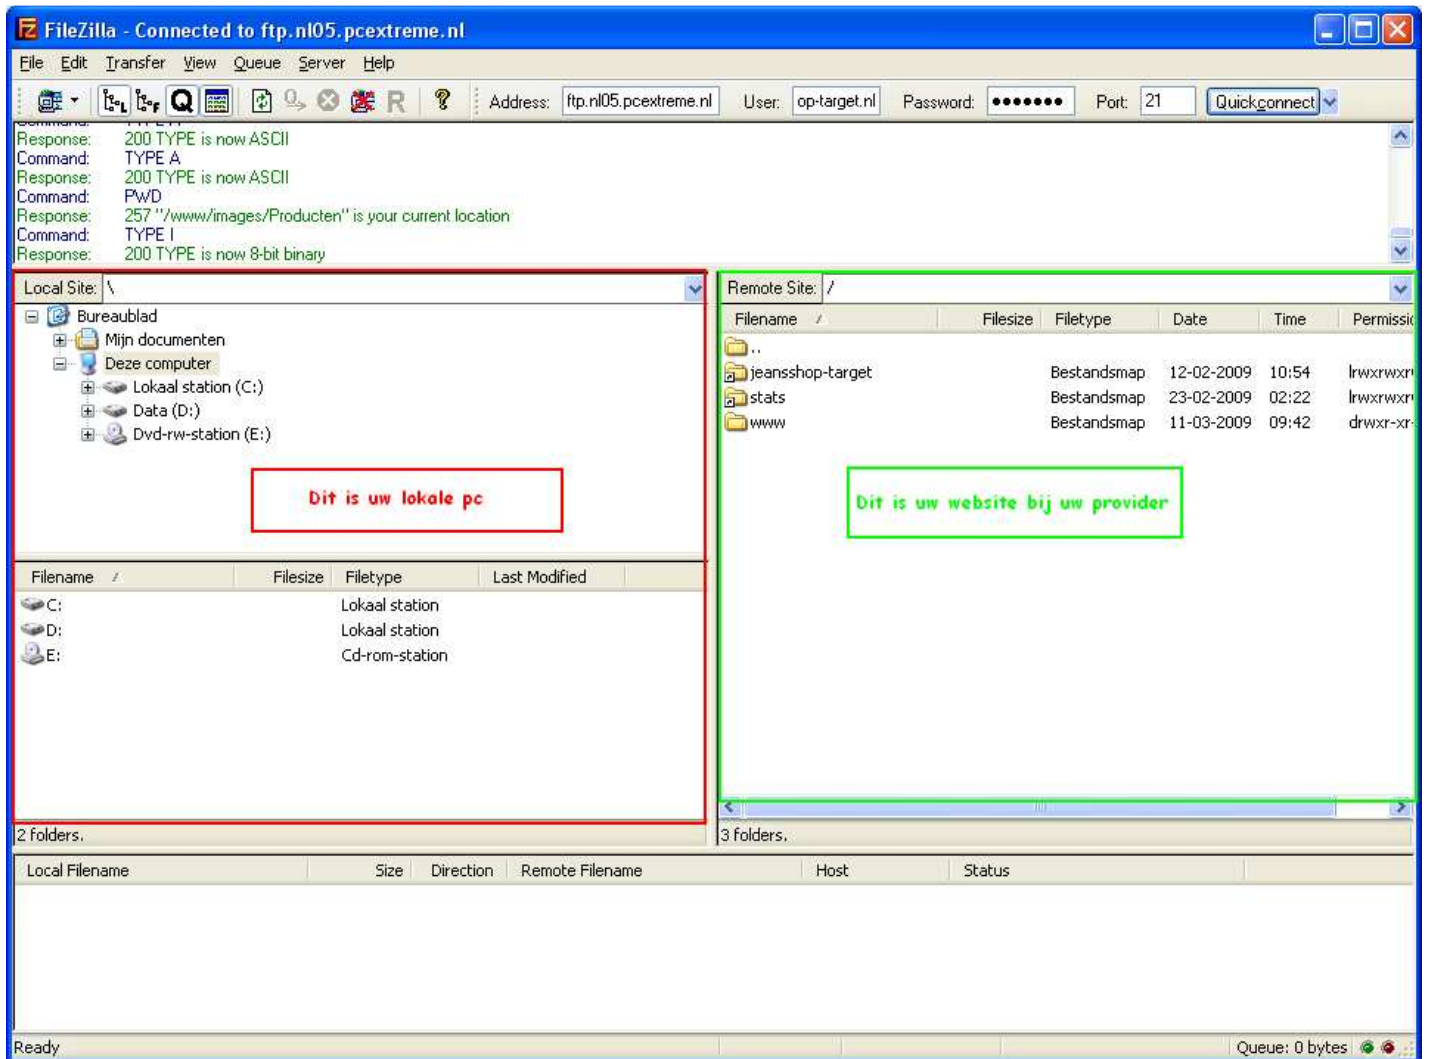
FileZilla - Connected to ftp.nl05.pcextreme.nl

File Edit Transfer View Queue Server Help

Address: ftp.nl05.pcextreme.nl User: op-target.nl Password: ●●●●●●● Port: 21 Quickconnect

Response: 200 TYPE is now ASCII
Command: TYPE A
Response: 200 TYPE is now ASCII
Command: PWD
Response: 257 "/www/images/Producten" is your current location
Command: TYPE I
Response: 200 TYPE is now 8-bit binary

Local Site: \

Bureaublad
Mijn documenten
Deze computer
Lokaal station (C:)
Data (D:)
Dvd-rw-station (E:)

Dit is uw lokale pc

| Filename | Filesize | Filetype | Last Modified |
|---|---|---|---|
| C: | | Lokaal station | |
| D: | | Lokaal station | |
| E: | | Cd-rom-station | |

2 folders.

Remote Site: /

| Filename | Filesize | Filetype | Date | Time | Permissio |
|---|---|---|---|---|---|
| .. | | | | | |
| jeansshop-target | | Bestandsmap | 12-02-2009 | 10:54 | lrwxrwxr |
| stats | | Bestandsmap | 23-02-2009 | 02:22 | lrwxrwxr |
| www | | Bestandsmap | 11-03-2009 | 09:42 | drwxr-xr- |

Dit is uw website bij uw provider

3 folders.

| Local Filename | Size | Direction | Remote Filename | Host | Status |
|---|---|---|---|---|---|

Ready

Queue: 0 bytes